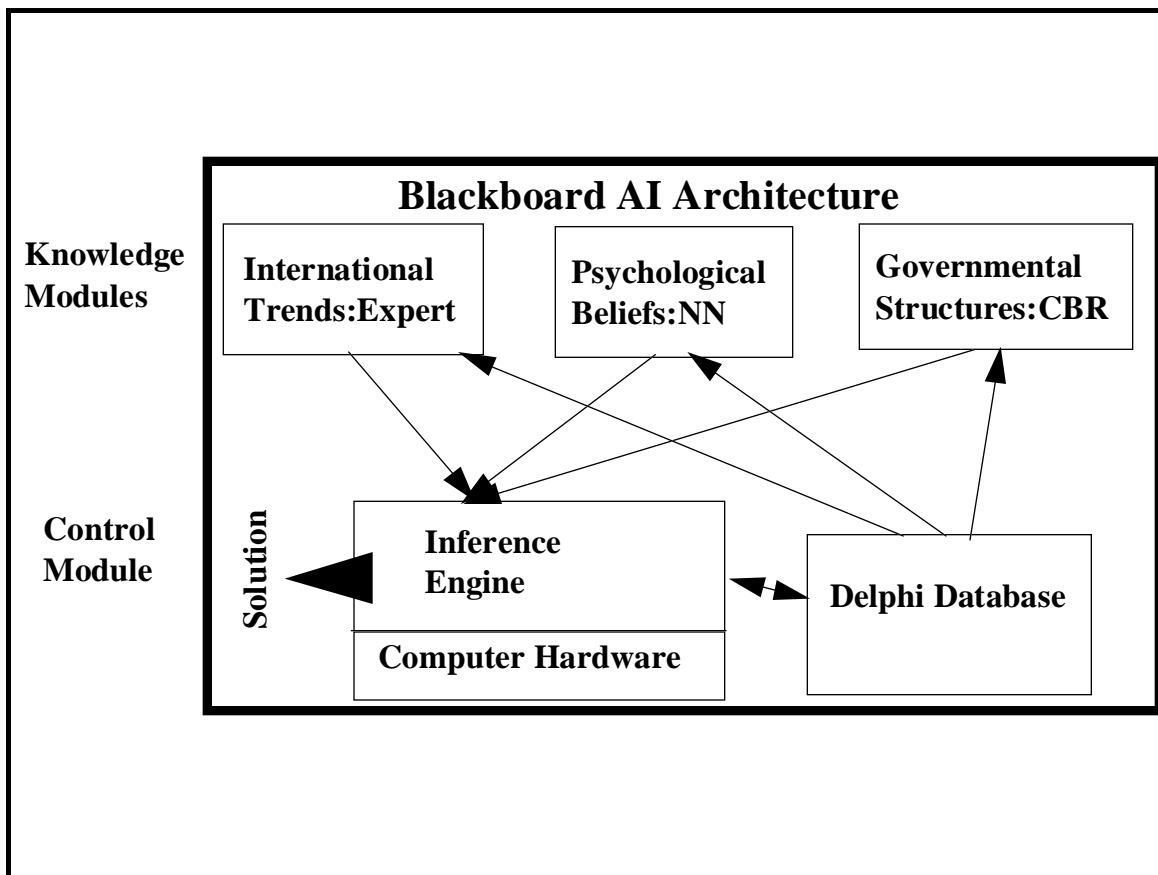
Blackboard AI Architecture

Knowledge Modules

International Trends:Expert

Psychological Beliefs:NN

Governmental Structures:CBR

Control Module

Solution

Inference Engine

Delphi Database

Computer Hardware